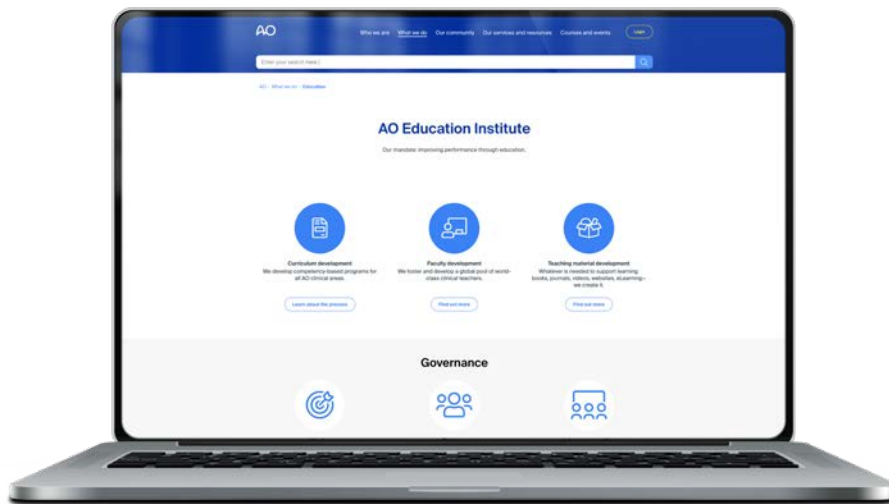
AO

Who we are What we do Our community Our services and resources Courses and events Login

Enter your search here

AO > What we do > Education

AO Education Institute

Our mandate: improving performance through education.

Curriculum development
We develop competency-based programs for all AO clinical areas.

Learn about the process

Faculty development
We foster and develop a global pool of world-class clinical teachers.

Find out more

Teaching material development
Whatever is needed to support learning: books, journals, videos, websites, eLearning—we create it.

Find out more

Governance